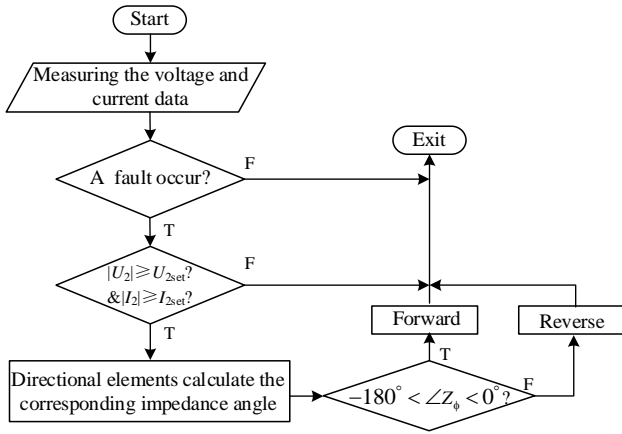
Start

Measuring the voltage and current data

Exit

A fault occur?

F

T

$|U_2| \geqslant U_{2set}$?
&$|I_2| \geqslant I_{2set}$?

F

T

Forward

Reverse

T

Directional elements calculate the corresponding impedance angle

$-180^\circ < \angle Z_\phi < 0^\circ$?

F